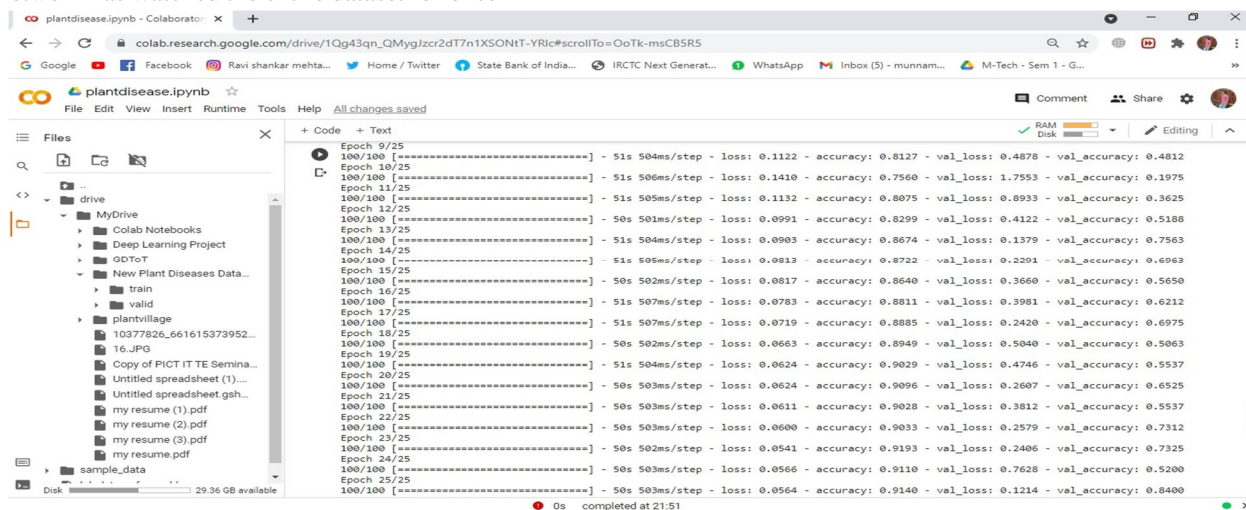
plantdisease.ipynb - Colaborator ×  +

colab.research.google.com/drive/1Qg43qn_QMygJzcr2dT7n1XSONtT-YRlc#scrollTo=OoTk-msCB5R5

Google  Facebook  Ravi shankar mehta...  Home / Twitter  State Bank of India...  IRCTC Next Generat...  WhatsApp  Inbox (5) - munnam...  M-Tech - Sem 1 - G...

plantdisease.ipynb
File Edit View Insert Runtime Tools Help All changes saved

Comment  Share

Files

drive
MyDrive
Colab Notebooks
Deep Learning Project
GDToT
New Plant Diseases Data...
train
valid
plantvillage
10377826_661615373952...
16.JPG
Copy of PICT IT TE Semina...
Untitled spreadsheet (1)....
Untitled spreadsheet.gsh...
my resume (1).pdf
my resume (2).pdf
my resume (3).pdf
my resume.pdf
sample_data

Disk 29.36 GB available

+ Code + Text

RAM Disk  Editing

Epoch 9/25
100/100 [==============================] - 51s 504ms/step - loss: 0.1122 - accuracy: 0.8127 - val_loss: 0.4878 - val_accuracy: 0.4812
Epoch 10/25
100/100 [==============================] - 51s 506ms/step - loss: 0.1410 - accuracy: 0.7560 - val_loss: 1.7553 - val_accuracy: 0.1975
Epoch 11/25
100/100 [==============================] - 51s 505ms/step - loss: 0.1132 - accuracy: 0.8075 - val_loss: 0.8933 - val_accuracy: 0.3625
Epoch 12/25
100/100 [==============================] - 50s 501ms/step - loss: 0.0991 - accuracy: 0.8299 - val_loss: 0.4122 - val_accuracy: 0.5188
Epoch 13/25
100/100 [==============================] - 51s 504ms/step - loss: 0.0903 - accuracy: 0.8674 - val_loss: 0.1379 - val_accuracy: 0.7563
Epoch 14/25
100/100 [==============================] - 51s 505ms/step - loss: 0.0813 - accuracy: 0.8722 - val_loss: 0.2291 - val_accuracy: 0.6963
Epoch 15/25
100/100 [==============================] - 50s 502ms/step - loss: 0.0817 - accuracy: 0.8640 - val_loss: 0.3660 - val_accuracy: 0.5650
Epoch 16/25
100/100 [==============================] - 51s 507ms/step - loss: 0.0783 - accuracy: 0.8811 - val_loss: 0.3981 - val_accuracy: 0.6212
Epoch 17/25
100/100 [==============================] - 51s 507ms/step - loss: 0.0719 - accuracy: 0.8885 - val_loss: 0.2420 - val_accuracy: 0.6975
Epoch 18/25
100/100 [==============================] - 50s 502ms/step - loss: 0.0663 - accuracy: 0.8949 - val_loss: 0.5040 - val_accuracy: 0.5063
Epoch 19/25
100/100 [==============================] - 51s 504ms/step - loss: 0.0624 - accuracy: 0.9029 - val_loss: 0.4746 - val_accuracy: 0.5537
Epoch 20/25
100/100 [==============================] - 50s 503ms/step - loss: 0.0624 - accuracy: 0.9096 - val_loss: 0.2607 - val_accuracy: 0.6525
Epoch 21/25
100/100 [==============================] - 50s 503ms/step - loss: 0.0611 - accuracy: 0.9028 - val_loss: 0.3812 - val_accuracy: 0.5537
Epoch 22/25
100/100 [==============================] - 50s 503ms/step - loss: 0.0600 - accuracy: 0.9033 - val_loss: 0.2579 - val_accuracy: 0.7312
Epoch 23/25
100/100 [==============================] - 50s 502ms/step - loss: 0.0541 - accuracy: 0.9193 - val_loss: 0.2406 - val_accuracy: 0.7325
Epoch 24/25
100/100 [==============================] - 50s 503ms/step - loss: 0.0566 - accuracy: 0.9110 - val_loss: 0.7628 - val_accuracy: 0.5200
Epoch 25/25
100/100 [==============================] - 50s 503ms/step - loss: 0.0564 - accuracy: 0.9140 - val_loss: 0.1214 - val_accuracy: 0.8400

0s completed at 21:51